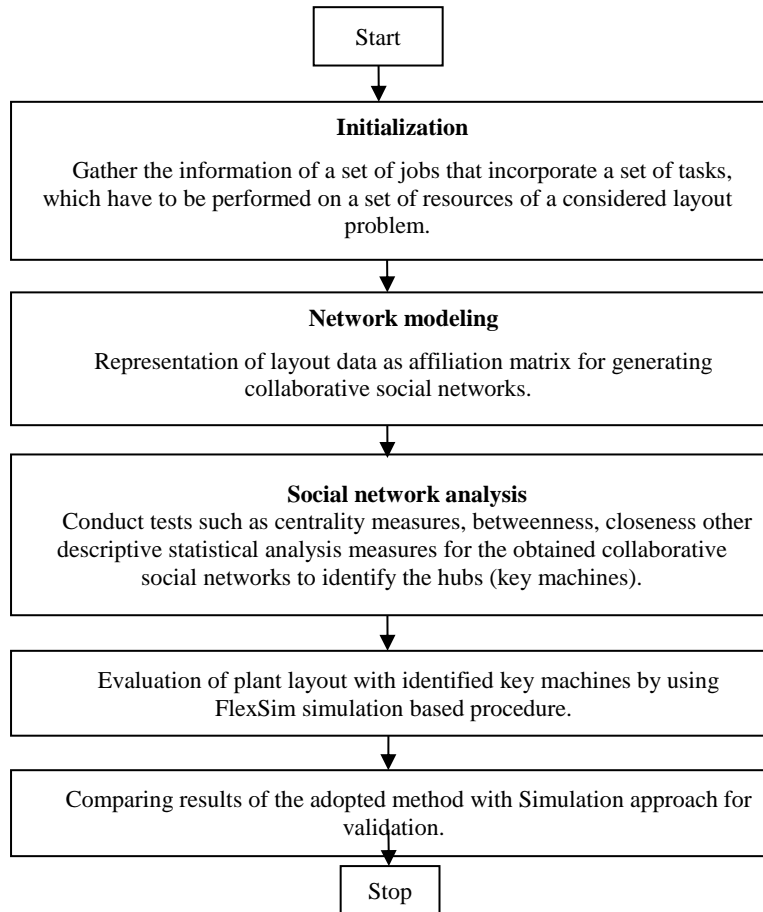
Start

**Initialization**

Gather the information of a set of jobs that incorporate a set of tasks, which have to be performed on a set of resources of a considered layout problem.

**Network modeling**

Representation of layout data as affiliation matrix for generating collaborative social networks.

**Social network analysis**

Conduct tests such as centrality measures, betweenness, closeness other descriptive statistical analysis measures for the obtained collaborative social networks to identify the hubs (key machines).

Evaluation of plant layout with identified key machines by using FlexSim simulation based procedure.

Comparing results of the adopted method with Simulation approach for validation.

Stop